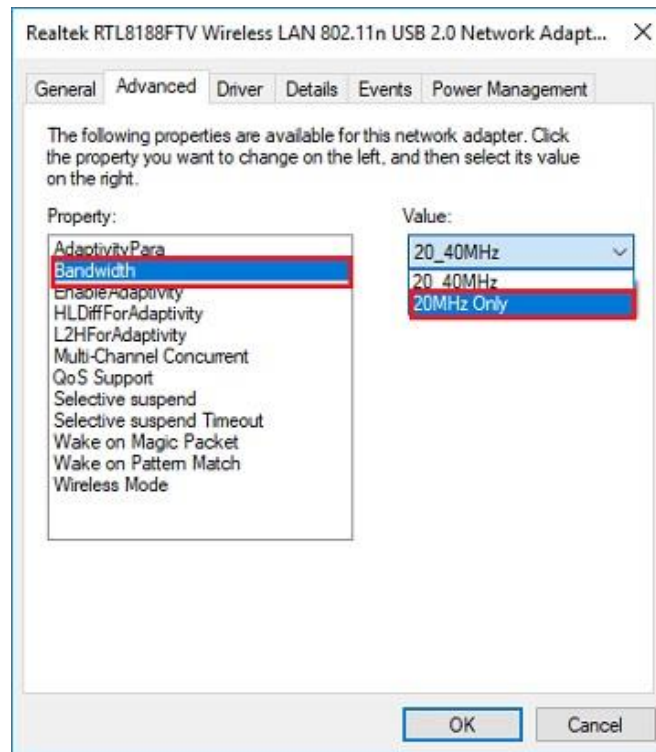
Realtek RTL8188FTV Wireless LAN 802.11n USB 2.0 Network Adapt... ×

General Advanced Driver Details Events Power Management

The following properties are available for this network adapter. Click the property you want to change on the left, and then select its value on the right.

Property:

AdaptivityPara
Bandwidth
EnableAdaptivity
HLDiffForAdaptivity
L2HForAdaptivity
Multi-Channel Concurrent
QoS Support
Selective suspend
Selective suspend Timeout
Wake on Magic Packet
Wake on Pattern Match
Wireless Mode

Value:

20_40MHz

20_40MHz
20MHz Only

OK Cancel